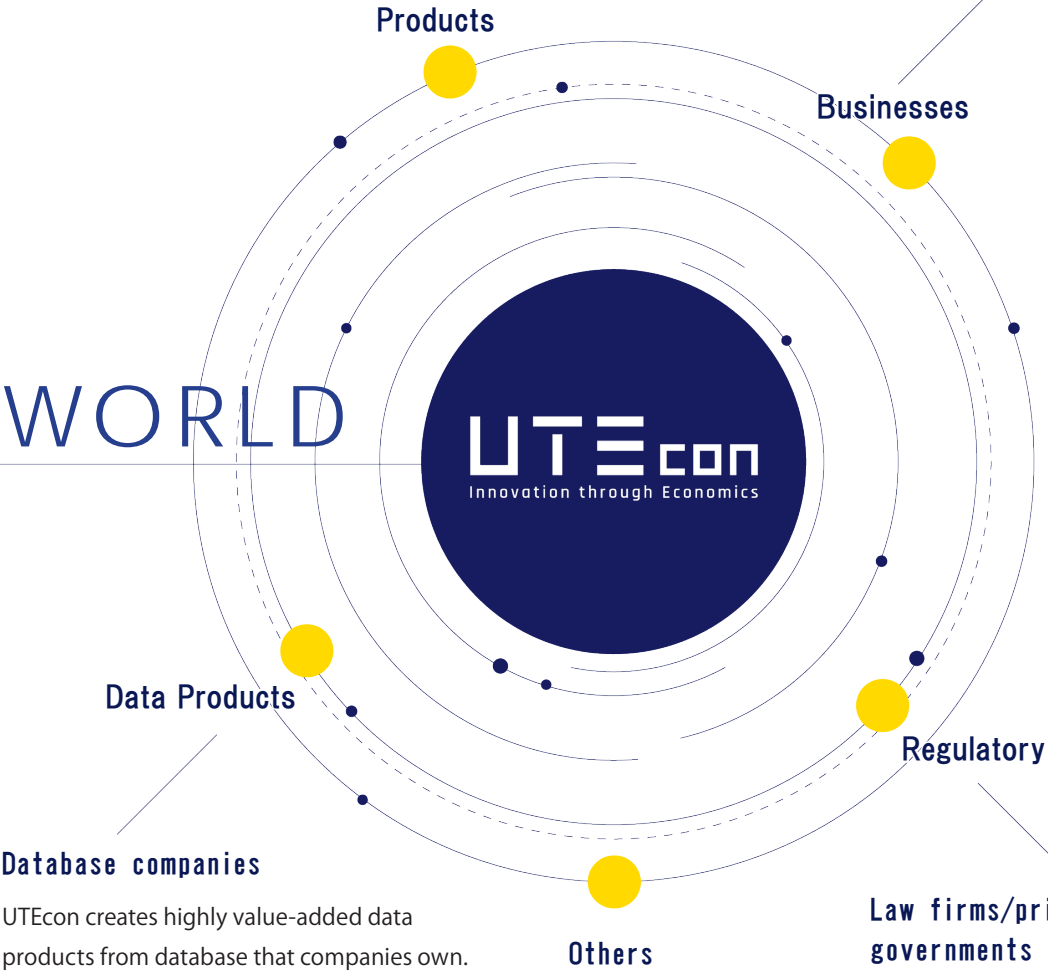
Products

Businesses

WORLD

UTEcon
Innovation through Economics

Data Products

Regulatory

Database companies

UTEcon creates highly value-added data products from database that companies own.

Others

Law firms/pri
governments